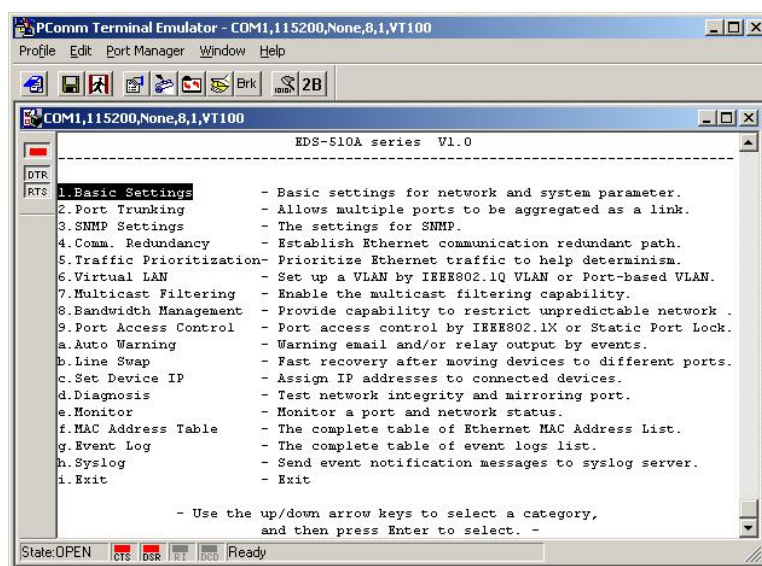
PComm Terminal Emulator - COM1,115200,None,8,1,VT100

Profile Edit Port Manager Window Help

Brk 2B

COM1,115200,None,8,1,VT100

DTR
RTS

EDS-510A series V1.0

1.Basic Settings - Basic settings for network and system parameter.
2.Port Trunking - Allows multiple ports to be aggregated as a link.
3.SNMP Settings - The settings for SNMP.
4.Comm. Redundancy - Establish Ethernet communication redundant path.
5.Traffic Prioritization- Prioritize Ethernet traffic to help determinism.
6.Virtual LAN - Set up a VLAN by IEEE802.1Q VLAN or Port-based VLAN.
7.Multicast Filtering - Enable the multicast filtering capability.
8.Bandwidth Management - Provide capability to restrict unpredictable network .
9.Port Access Control - Port access control by IEEE802.1X or Static Port Lock.
a.Auto Warning - Warning email and/or relay output by events.
b.Line Swap - Fast recovery after moving devices to different ports.
c.Set Device IP - Assign IP addresses to connected devices.
d.Diagnosis - Test network integrity and mirroring port.
e.Monitor - Monitor a port and network status.
f.MAC Address Table - The complete table of Ethernet MAC Address List.
g.Event Log - The complete table of event logs list.
h.Syslog - Send event notification messages to syslog server.
i.Exit - Exit

- Use the up/down arrow keys to select a category,
and then press Enter to select. -

State:OPEN CTS DSR RI DCD Ready